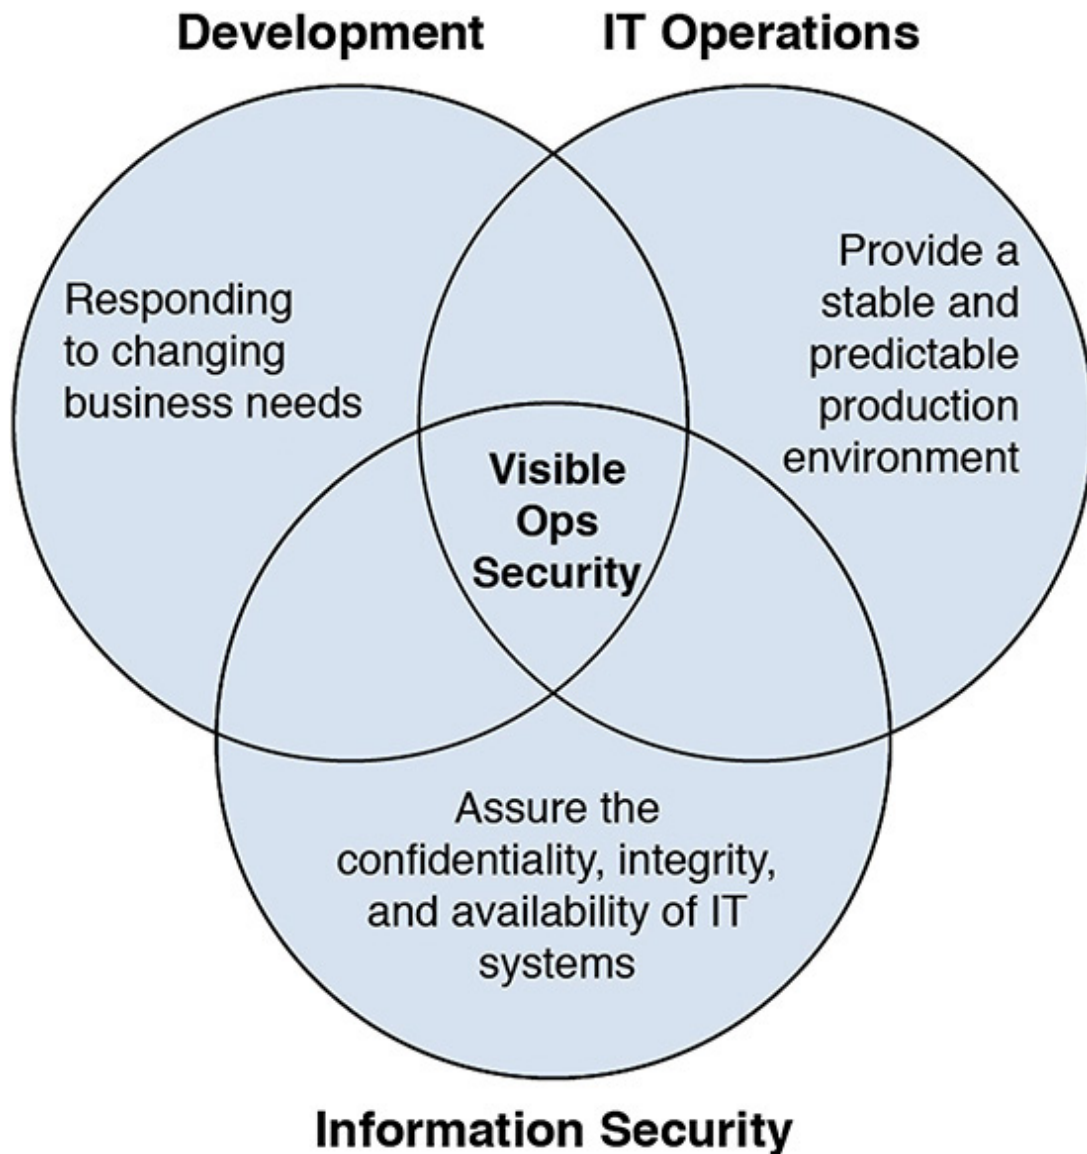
Development

IT Operations

Responding to changing business needs

Provide a stable and predictable production environment

Visible Ops Security

Assure the confidentiality, integrity, and availability of IT systems

Information Security